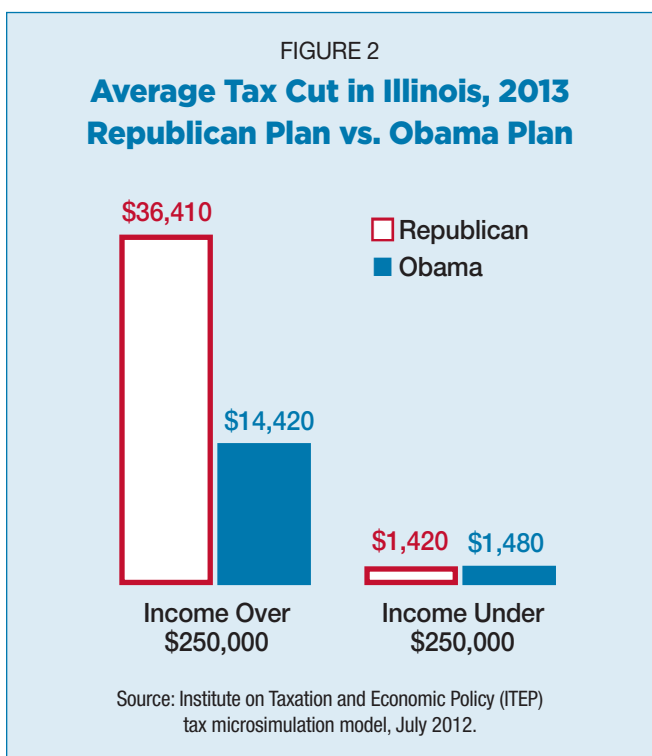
FIGURE 2
Average Tax Cut in Illinois, 2013
Republican Plan vs. Obama Plan

Republican
Obama

$36,410
$14,420
Income Over
$250,000

$1,420
$1,480
Income Under
$250,000

Source: Institute on Taxation and Economic Policy (ITEP) tax microsimulation model, July 2012.